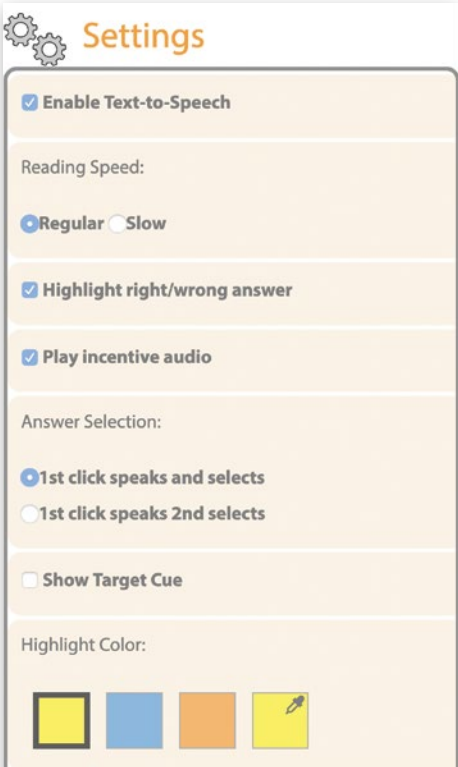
Settings

Enable Text-to-Speech

Reading Speed:

Regular Slow

Highlight right/wrong answer

Play incentive audio

Answer Selection:

1st click speaks and selects

1st click speaks 2nd selects

Show Target Cue

Highlight Color: